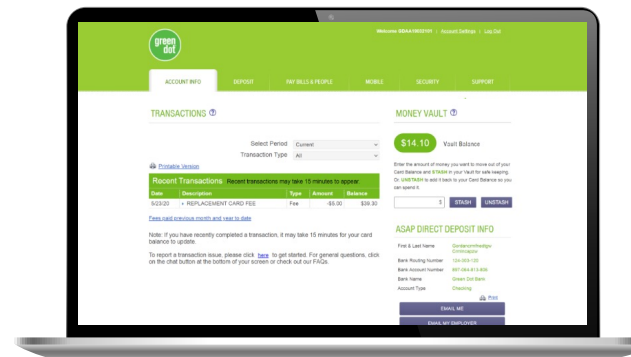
green dot

Welcome GDA410622101 | Account Settings | Log Out

ACCOUNT INFO DEPOSIT PAY BILLS & PEOPLE MOBILE SECURITY SUPPORT

TRANSACTIONS ?

Select Period Current
Transaction Type All

Printable Version

Recent Transactions - Recent transactions may take 15 minutes to appear

| Date | Description | Type | Amount | Balance |
|---|---|---|---|---|
| 5/23/20 | + REPLACEMENT CARD FEE | Fee | -$5.00 | $39.30 |

Fees paid previous month and year to date

Note: If you have recently completed a transaction, it may take 15 minutes for your card balance to update.

To report a transaction issue, please click here to get started. For general questions, click on the chat button at the bottom of your screen or check out our FAQs.

MONEY VAULT ?

$14.10 Vault Balance

Enter the amount of money you want to move out of your Card Balance and STASH in your Vault for safe keeping. Or, UNSTASH to add it back to your Card Balance so you can spend it.

$ STASH UNSTASH

ASAP DIRECT DEPOSIT INFO

| First & Last Name | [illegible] |
|---|---|
| Bank Routing Number | 124-303-120 |
| Bank Account Number | 897-064-813-806 |
| Bank Name | Green Dot Bank |
| Account Type | Checking |

Print

EMAIL ME

EMAIL MY EMPLOYER